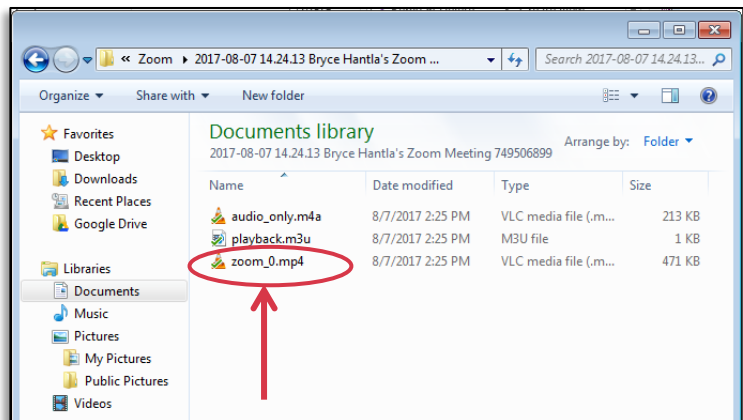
« Zoom ▸ 2017-08-07 14.24.13 Bryce Hantla's Zoom ...

Search 2017-08-07 14.24.13...

Organize ▾ Share with ▾ New folder

Favorites
Desktop
Downloads
Recent Places
Google Drive

Libraries
Documents
Music
Pictures
My Pictures
Public Pictures
Videos

Documents library
2017-08-07 14.24.13 Bryce Hantla's Zoom Meeting 749506899

Arrange by: Folder ▾

| Name | Date modified | Type | Size |
|---|---|---|---|
| audio_only.m4a | 8/7/2017 2:25 PM | VLC media file (.m... | 213 KB |
| playback.m3u | 8/7/2017 2:25 PM | M3U file | 1 KB |
| zoom_0.mp4 | 8/7/2017 2:25 PM | VLC media file (.m... | 471 KB |